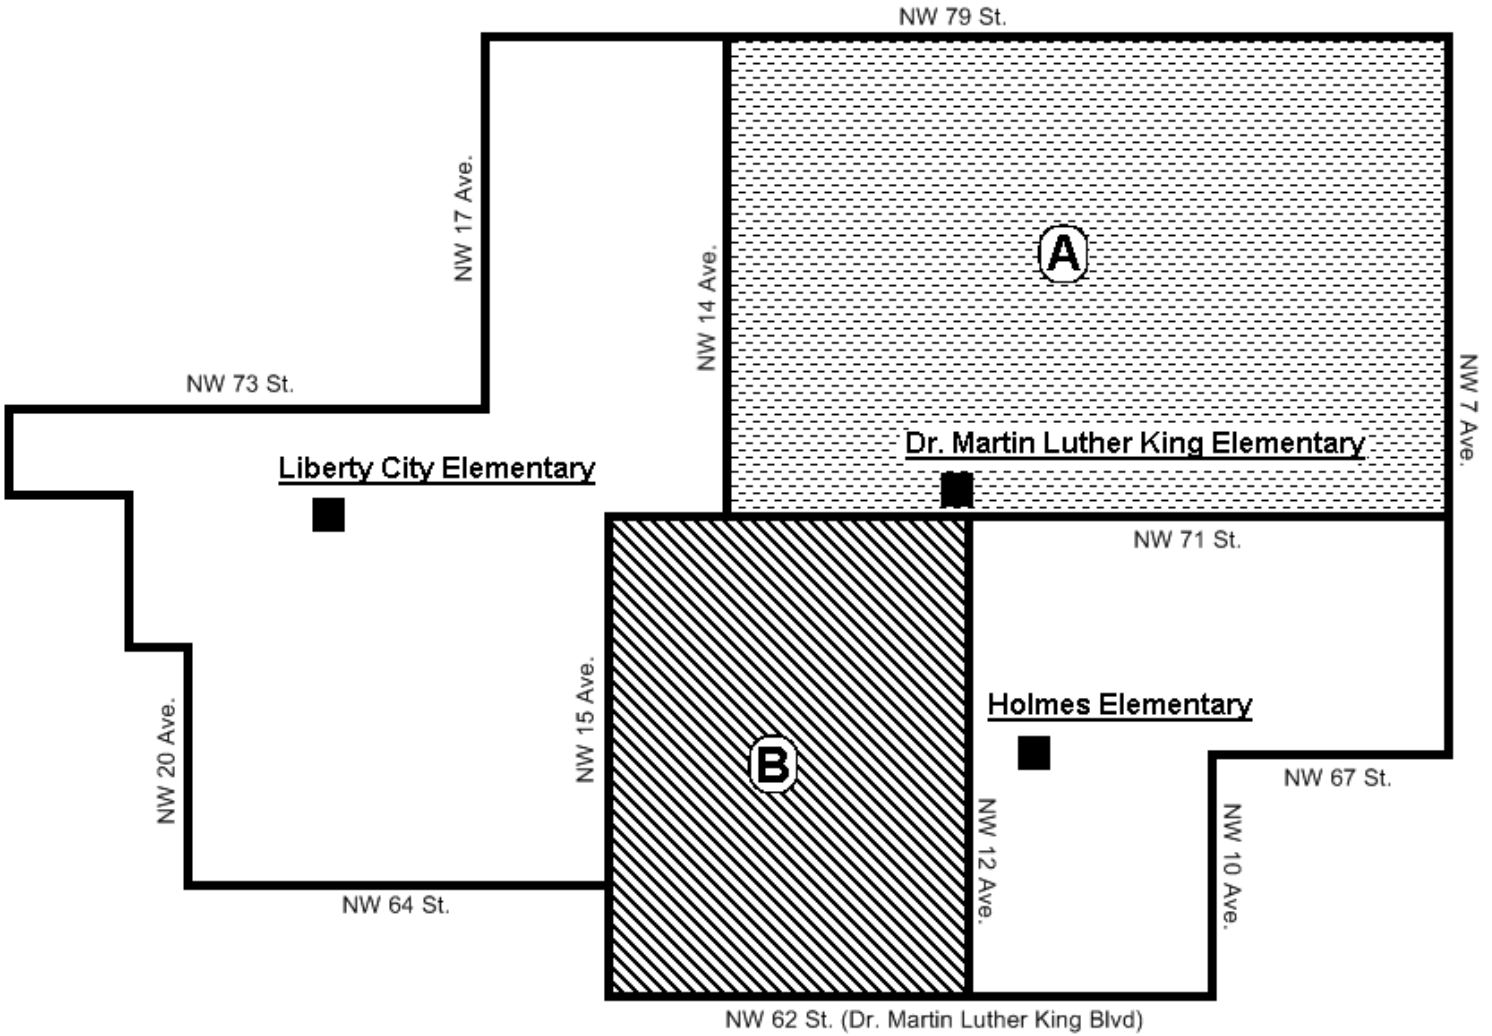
NW 79 St.

NW 17 Ave.

NW 14 Ave.

A

NW 7 Ave.

NW 73 St.

Dr. Martin Luther King Elementary

Liberty City Elementary

NW 71 St.

NW 15 Ave.

Holmes Elementary

NW 20 Ave.

B

NW 67 St.

NW 12 Ave.

NW 10 Ave.

NW 64 St.

NW 62 St. (Dr. Martin Luther King Blvd)